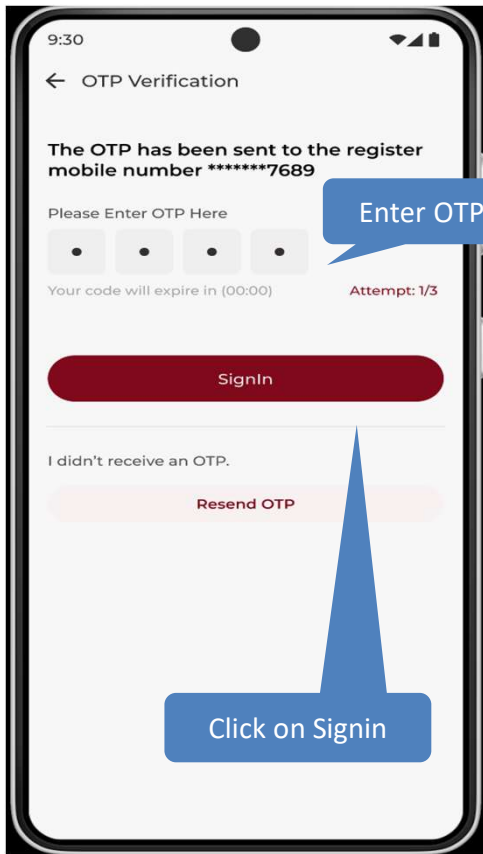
9:30

← OTP Verification

The OTP has been sent to the register mobile number *******7689

Please Enter OTP Here

Enter OTP

• • • •

Your code will expire in (00:00)

Attempt: 1/3

SignIn

I didn't receive an OTP.

Resend OTP

Click on Signin